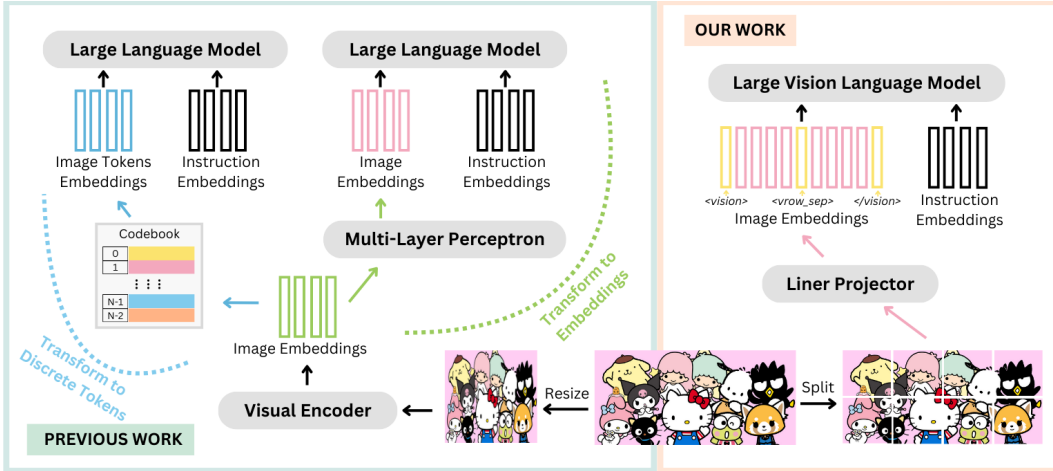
Large Language Model

Image Tokens Embeddings

Instruction Embeddings

Large Language Model

Image Embeddings

Instruction Embeddings

Codebook

0

1

N-1

N-2

Multi-Layer Perceptron

Transform to Embeddings

Image Embeddings

Transform to Discrete Tokens

Visual Encoder

PREVIOUS WORK

OUR WORK

Large Vision Language Model

<vision>

<vrow_sep>

</vision>

Image Embeddings

Instruction Embeddings

Liner Projector

Resize

Split